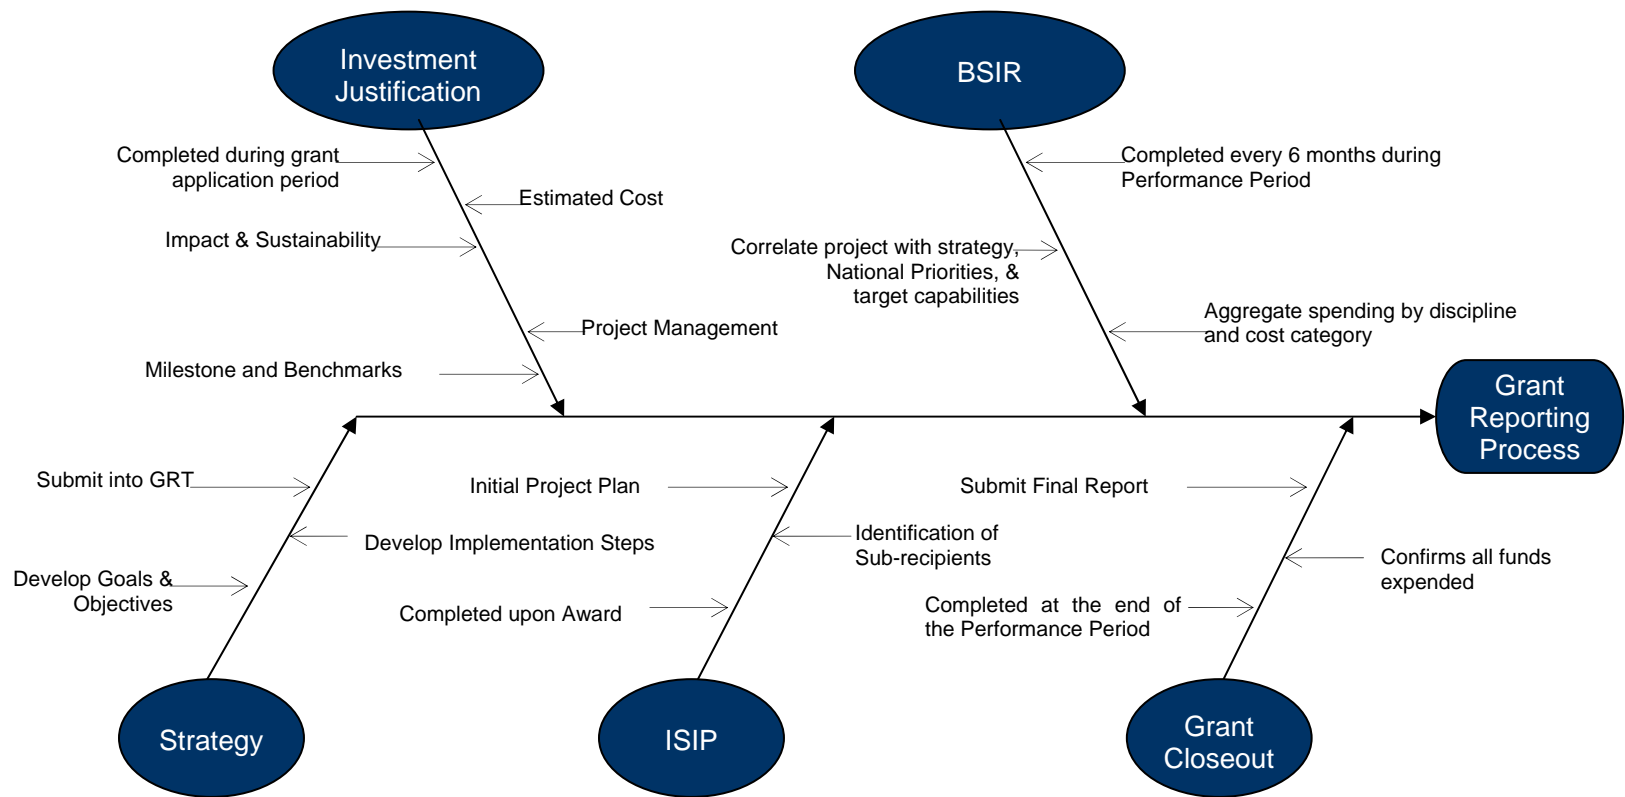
Investment Justification

Completed during grant application period

Estimated Cost

Impact & Sustainability

Project Management

Milestone and Benchmarks

BSIR

Completed every 6 months during Performance Period

Correlate project with strategy, National Priorities, & target capabilities

Aggregate spending by discipline and cost category

Grant Reporting Process

Submit into GRT

Develop Implementation Steps

Develop Goals & Objectives

Strategy

Initial Project Plan

Identification of Sub-recipients

Completed upon Award

ISIP

Submit Final Report

Confirms all funds expended

Completed at the end of the Performance Period

Grant Closeout